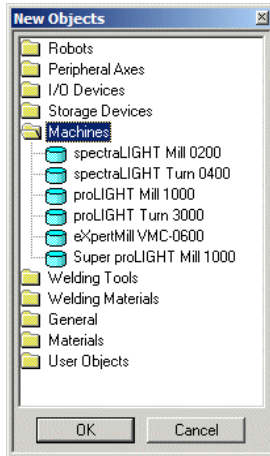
New Objects

Robots
Peripheral Axes
I/O Devices
Storage Devices
Machines
spectraLIGHT Mill 0200
spectraLIGHT Turn 0400
proLIGHT Mill 1000
proLIGHT Turn 3000
eXpertMill VMC-0600
Super proLIGHT Mill 1000
Welding Tools
Welding Materials
General
Materials
User Objects

OK
Cancel